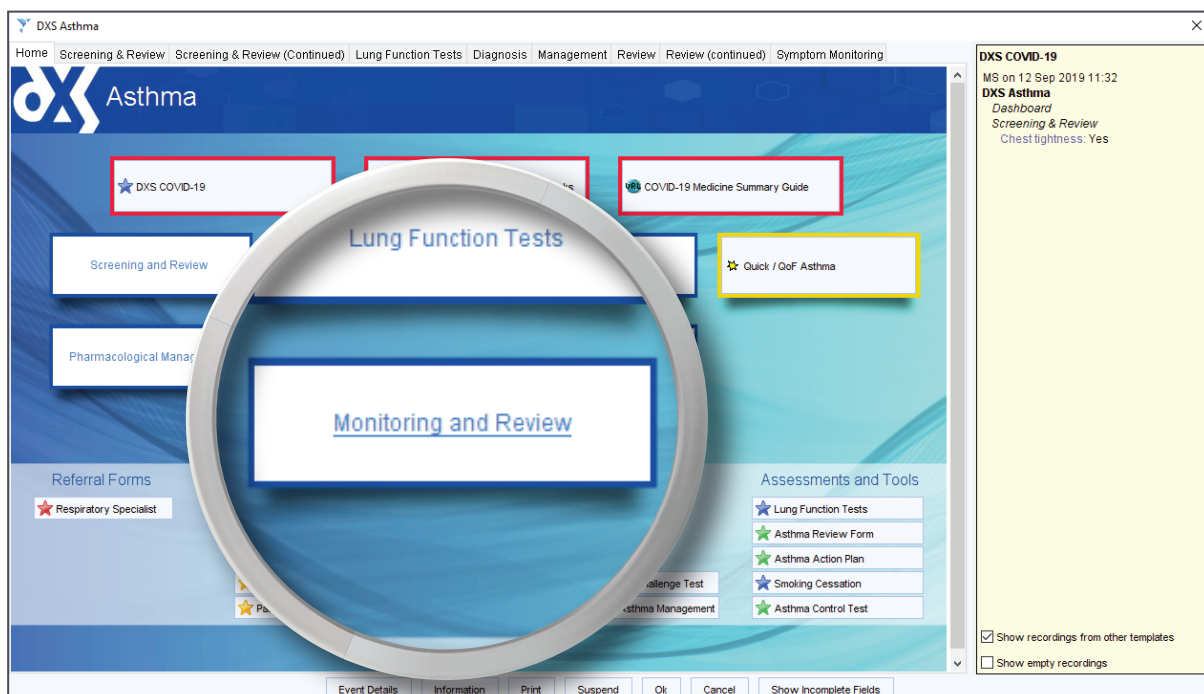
DXS Asthma

Home | Screening & Review | Screening & Review (Continued) | Lung Function Tests | Diagnosis | Management | Review | Review (continued) | Symptom Monitoring

Asthma

DXS COVID-19

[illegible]s

COVID-19 Medicine Summary Guide

Screening and Review

Lung Function Tests

Quick / QoF Asthma

Pharmacological Manag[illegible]

Monitoring and Review

Referral Forms

Respiratory Specialist

Assessments and Tools

Lung Function Tests

Asthma Review Form

Asthma Action Plan

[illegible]allenge Test

Smoking Cessation

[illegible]sthma Management

Asthma Control Test

Pa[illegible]

DXS COVID-19
MS on 12 Sep 2019 11:32
DXS Asthma
Dashboard
Screening & Review
Chest tightness: Yes

Show recordings from other templates
Show empty recordings

Event Details | Information | Print | Suspend | Ok | Cancel | Show Incomplete Fields